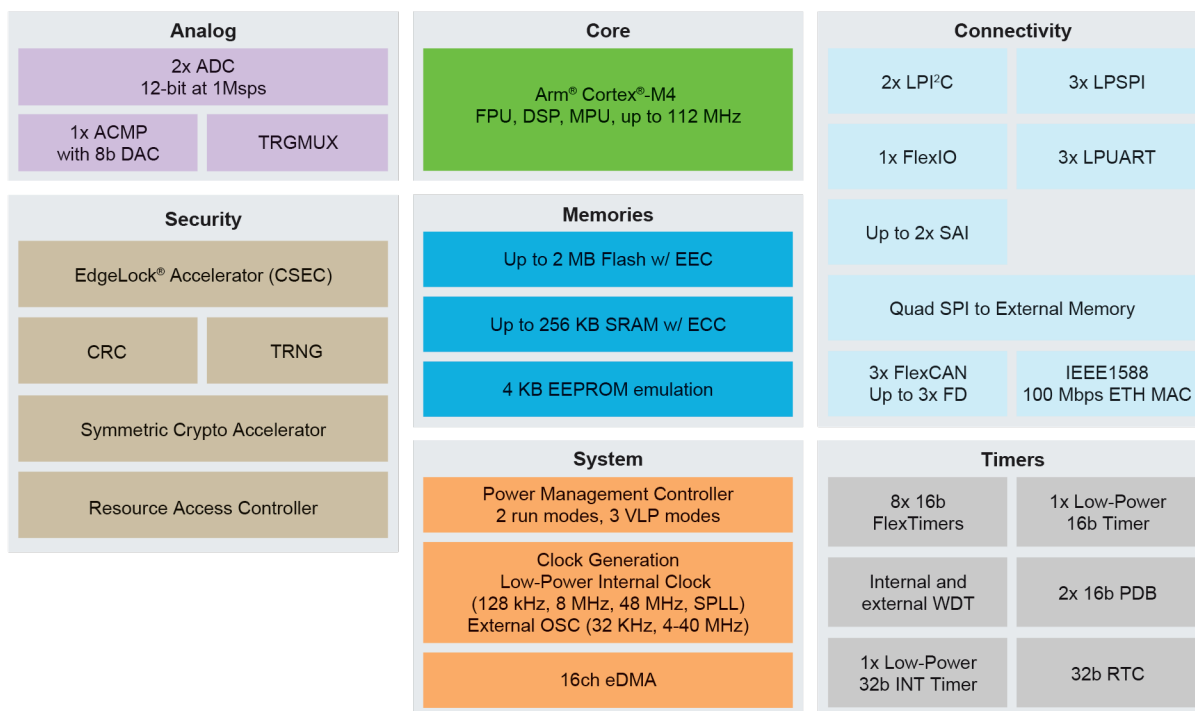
Analog

2x ADC
12-bit at 1Msps

1x ACMP
with 8b DAC

TRGMUX

Security

EdgeLock® Accelerator (CSEC)

CRC

TRNG

Symmetric Crypto Accelerator

Resource Access Controller

Core

Arm® Cortex®-M4
FPU, DSP, MPU, up to 112 MHz

Memories

Up to 2 MB Flash w/ EEC

Up to 256 KB SRAM w/ ECC

4 KB EEPROM emulation

System

Power Management Controller
2 run modes, 3 VLP modes

Clock Generation
Low-Power Internal Clock
(128 kHz, 8 MHz, 48 MHz, SPLL)
External OSC (32 KHz, 4-40 MHz)

16ch eDMA

Connectivity

2x LPI$^2$C

3x LPSPI

1x FlexIO

3x LPUART

Up to 2x SAI

Quad SPI to External Memory

3x FlexCAN
Up to 3x FD

IEEE1588
100 Mbps ETH MAC

Timers

8x 16b
FlexTimers

1x Low-Power
16b Timer

Internal and
external WDT

2x 16b PDB

1x Low-Power
32b INT Timer

32b RTC